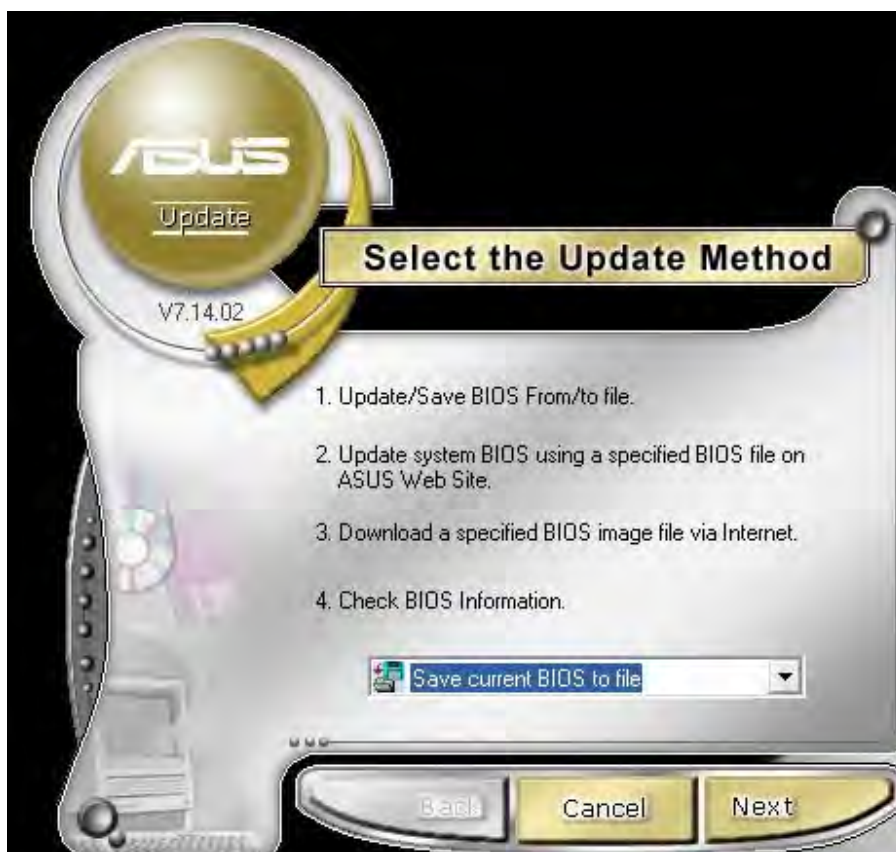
ASUS

Update

V7.14.02

Select the Update Method

1. Update/Save BIOS From/to file.

2. Update system BIOS using a specified BIOS file on ASUS Web Site.

3. Download a specified BIOS image file via Internet.

4. Check BIOS Information.

Save current BIOS to file

Back

Cancel

Next